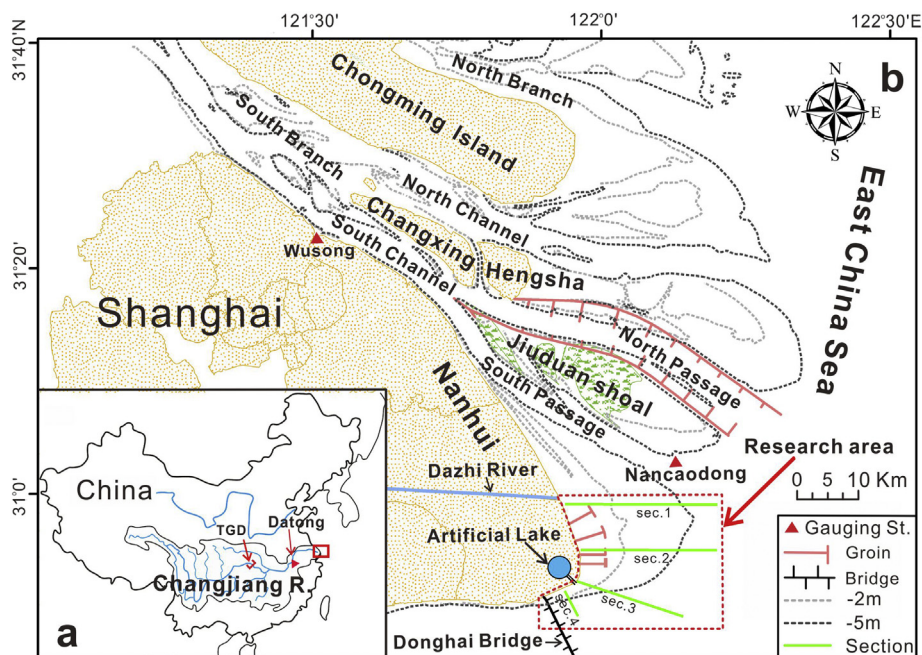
121°30'
122°0'
122°30'E
31°40'
31°20'
31°0'
b
N
S
W
E
North Branch
Chongming Island
South Branch
North Channel
Changxing
Wusong
South Channel
Hengsha
East China Sea
Shanghai
North Passage
Jiuduan shoal
Nanhui
South Passage
Research area
Dazhi River
Nancaodong
0 5 10 Km
China
TGD
Datong
Changjiang R.
a
Artificial Lake
sec.1
sec.2
sec.3
sec.4
Gauging St.
Groin
Bridge
-2m
-5m
Section
Donghai Bridge